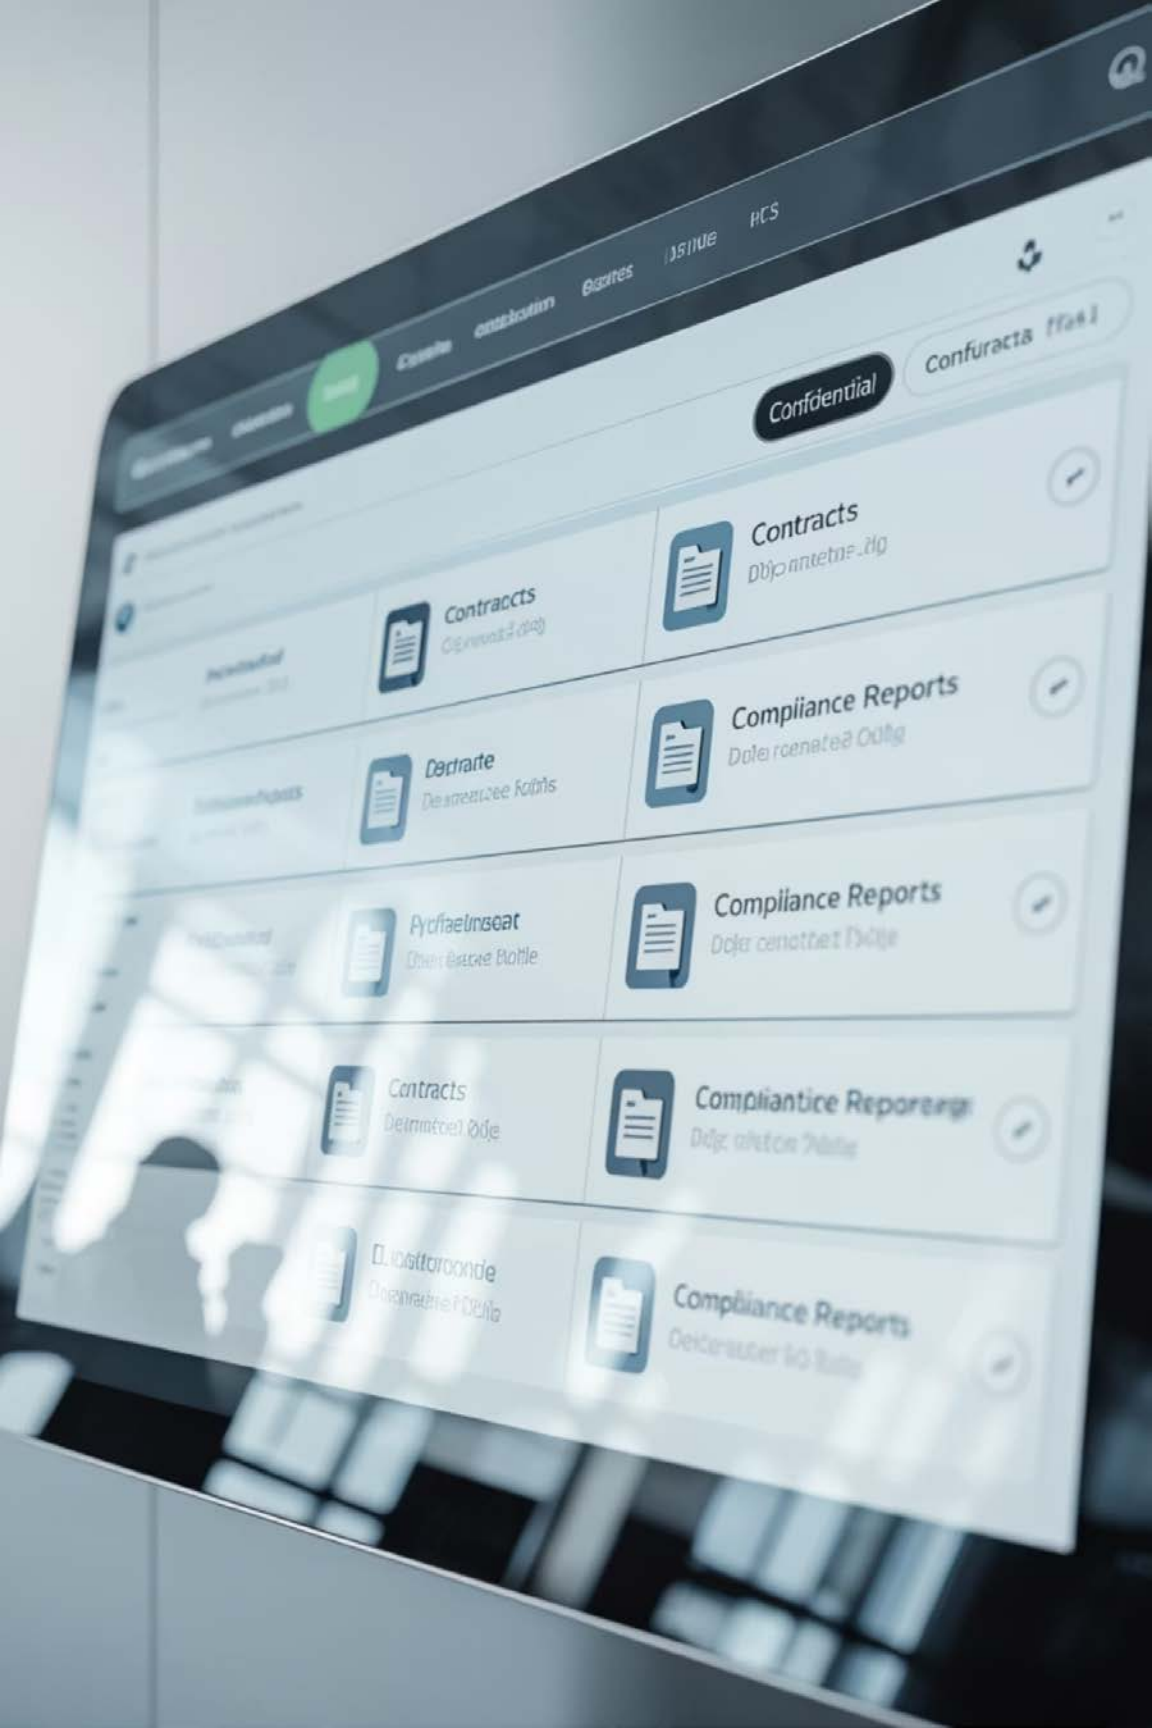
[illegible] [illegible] Cpaste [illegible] Bspires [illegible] HCS

Confidential

Confuracta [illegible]

Contracts
Ddpcnntetae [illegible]

Contracts
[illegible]

Compliance Reports
Dole renenated Odig

Dectrate
Deceraterae Rabis

Compliance Reports
Dole cenotbet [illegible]

Pyrfaelineat
Dten Bacuse Bolbe

Contracts
Deinnnatced Dde

Complliantice Reporergr
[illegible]

Dicatotoronde
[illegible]

Compliance Reports
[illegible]